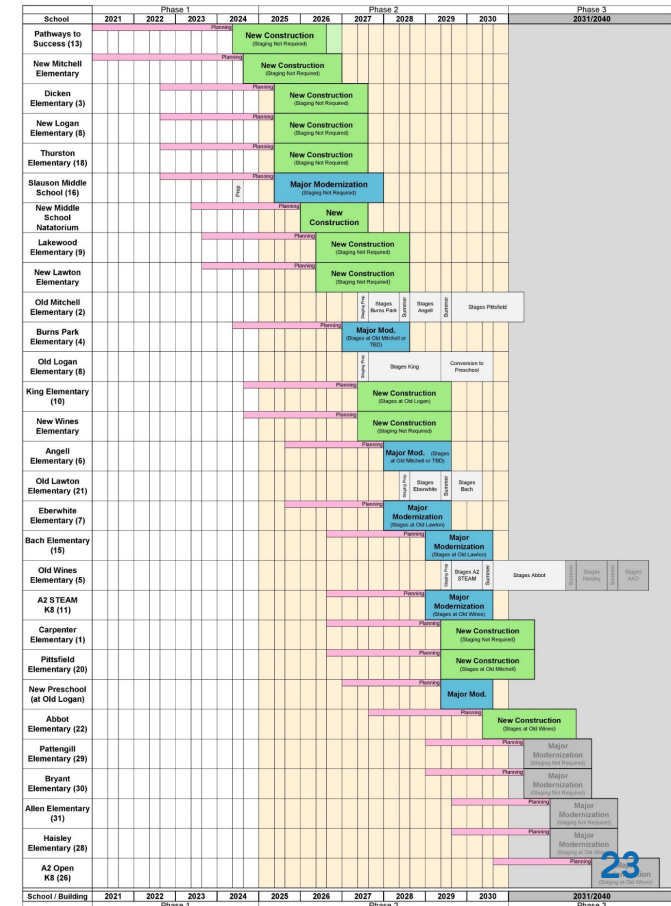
| School | Phase 1 2021 | 2022 | 2023 | 2024 | Phase 2 2025 | 2026 | 2027 | 2028 | 2029 | 2030 | Phase 3 2031/2040 |
|---|---|---|---|---|---|---|---|---|---|---|---|
| Pathways to Success (13) | | | | Planning | New Construction (Staging Not Required) | | | | | | |
| New Mitchell Elementary | | | | Planning | New Construction (Staging Not Required) | | | | | | |
| Dicken Elementary (3) | | | | Planning | New Construction (Staging Not Required) | | | | | | |
| New Logan Elementary (8) | | | | Planning | New Construction (Staging Not Required) | | | | | | |
| Thurston Elementary (18) | | | | Planning | New Construction (Staging Not Required) | | | | | | |
| Slauson Middle School (16) | | | | Planning Prep | Major Modernization (Staging Not Required) | | | | | | |
| New Middle School Natatorium | | | | | Planning | New Construction | | | | | |
| Lakewood Elementary (9) | | | | | Planning | New Construction (Staging Not Required) | | | | | |
| New Lawton Elementary | | | | | Planning | New Construction (Staging Not Required) | | | | | |
| Old Mitchell Elementary (2) | | | | | | | Staging Prep | Stages Burns Park Summer Stages Angell Summer | Stages Pittsfield | | |
| Burns Park Elementary (4) | | | | | | Planning | Major Mod. (Stages at Old Mitchell or TBD) | | | | |
| Old Logan Elementary (8) | | | | | | | Staging Prep | Stages King | Conversion to Preschool | | |
| King Elementary (10) | | | | | | Planning | New Construction (Stages at Old Logan) | | | | |
| New Wines Elementary | | | | | | Planning | New Construction (Staging Not Required) | | | | |
| Angell Elementary (6) | | | | | | | Planning | Major Mod. (Stages at Old Mitchell or TBD) | | | |
| Old Lawton Elementary (21) | | | | | | | | Staging Prep Stages Eberwhite Summer | Stages Bach | | |
| Eberwhite Elementary (7) | | | | | | | Planning | Major Modernization (Stages at Old Lawton) | | | |
| Bach Elementary (15) | | | | | | | | Planning | Major Modernization (Stages at Old Lawton) | | |
| Old Wines Elementary (5) | | | | | | | | | Staging Prep Stages A2 STEAM Summer | Stages Abbot | Summer Stages Haisley Summer Stages AAO |
| A2 STEAM K8 (11) | | | | | | | | Planning | Major Modernization (Stages at Old Wines) | | |
| Carpenter Elementary (1) | | | | | | | | Planning | New Construction (Staging Not Required) | | |
| Pittsfield Elementary (20) | | | | | | | | Planning | New Construction (Stages at Old Mitchell) | | |
| New Preschool (at Old Logan) | | | | | | | | Planning | Major Mod. | | |
| Abbot Elementary (22) | | | | | | | | | Planning | New Construction (Stages at Old Wines) | |
| Pattengill Elementary (29) | | | | | | | | | | Planning | Major Modernization (Staging Not Required) |
| Bryant Elementary (30) | | | | | | | | | | Planning | Major Modernization (Staging Not Required) |
| Allen Elementary (31) | | | | | | | | | | Planning | Major Modernization (Staging Not Required) |
| Haisley Elementary (28) | | | | | | | | | | Planning | Major Modernization (Stages at Old Wines) |
| A2 Open K8 (26) | | | | | | | | | | Planning | Major Modernization (Staging at Old Wines) |
| School / Building | 2021 | 2022 | 2023 | 2024 | 2025 | 2026 | 2027 | 2028 | 2029 | 2030 | 2031/2040 |

Phase 1 Phase 2 Phase 3

23